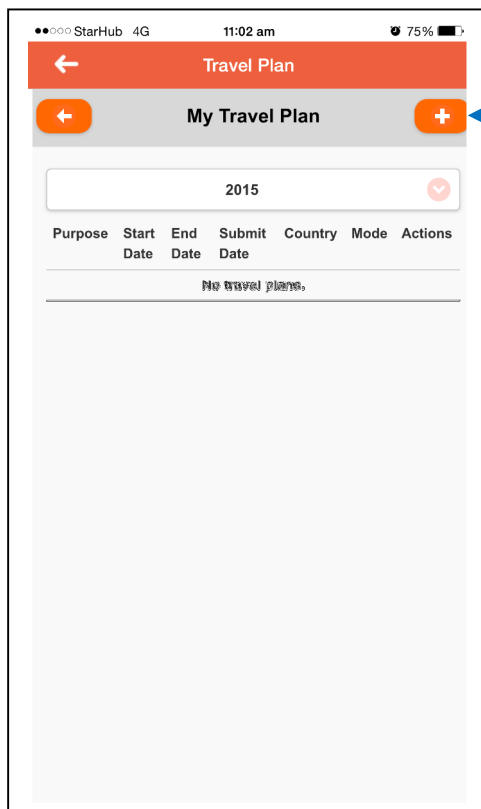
●●○○○ StarHub 4G 11:02 am 75%

Travel Plan

My Travel Plan

2015

| Purpose | Start Date | End Date | Submit Date | Country | Mode | Actions |
|---|---|---|---|---|---|---|
| No travel plans. | | | | | | |